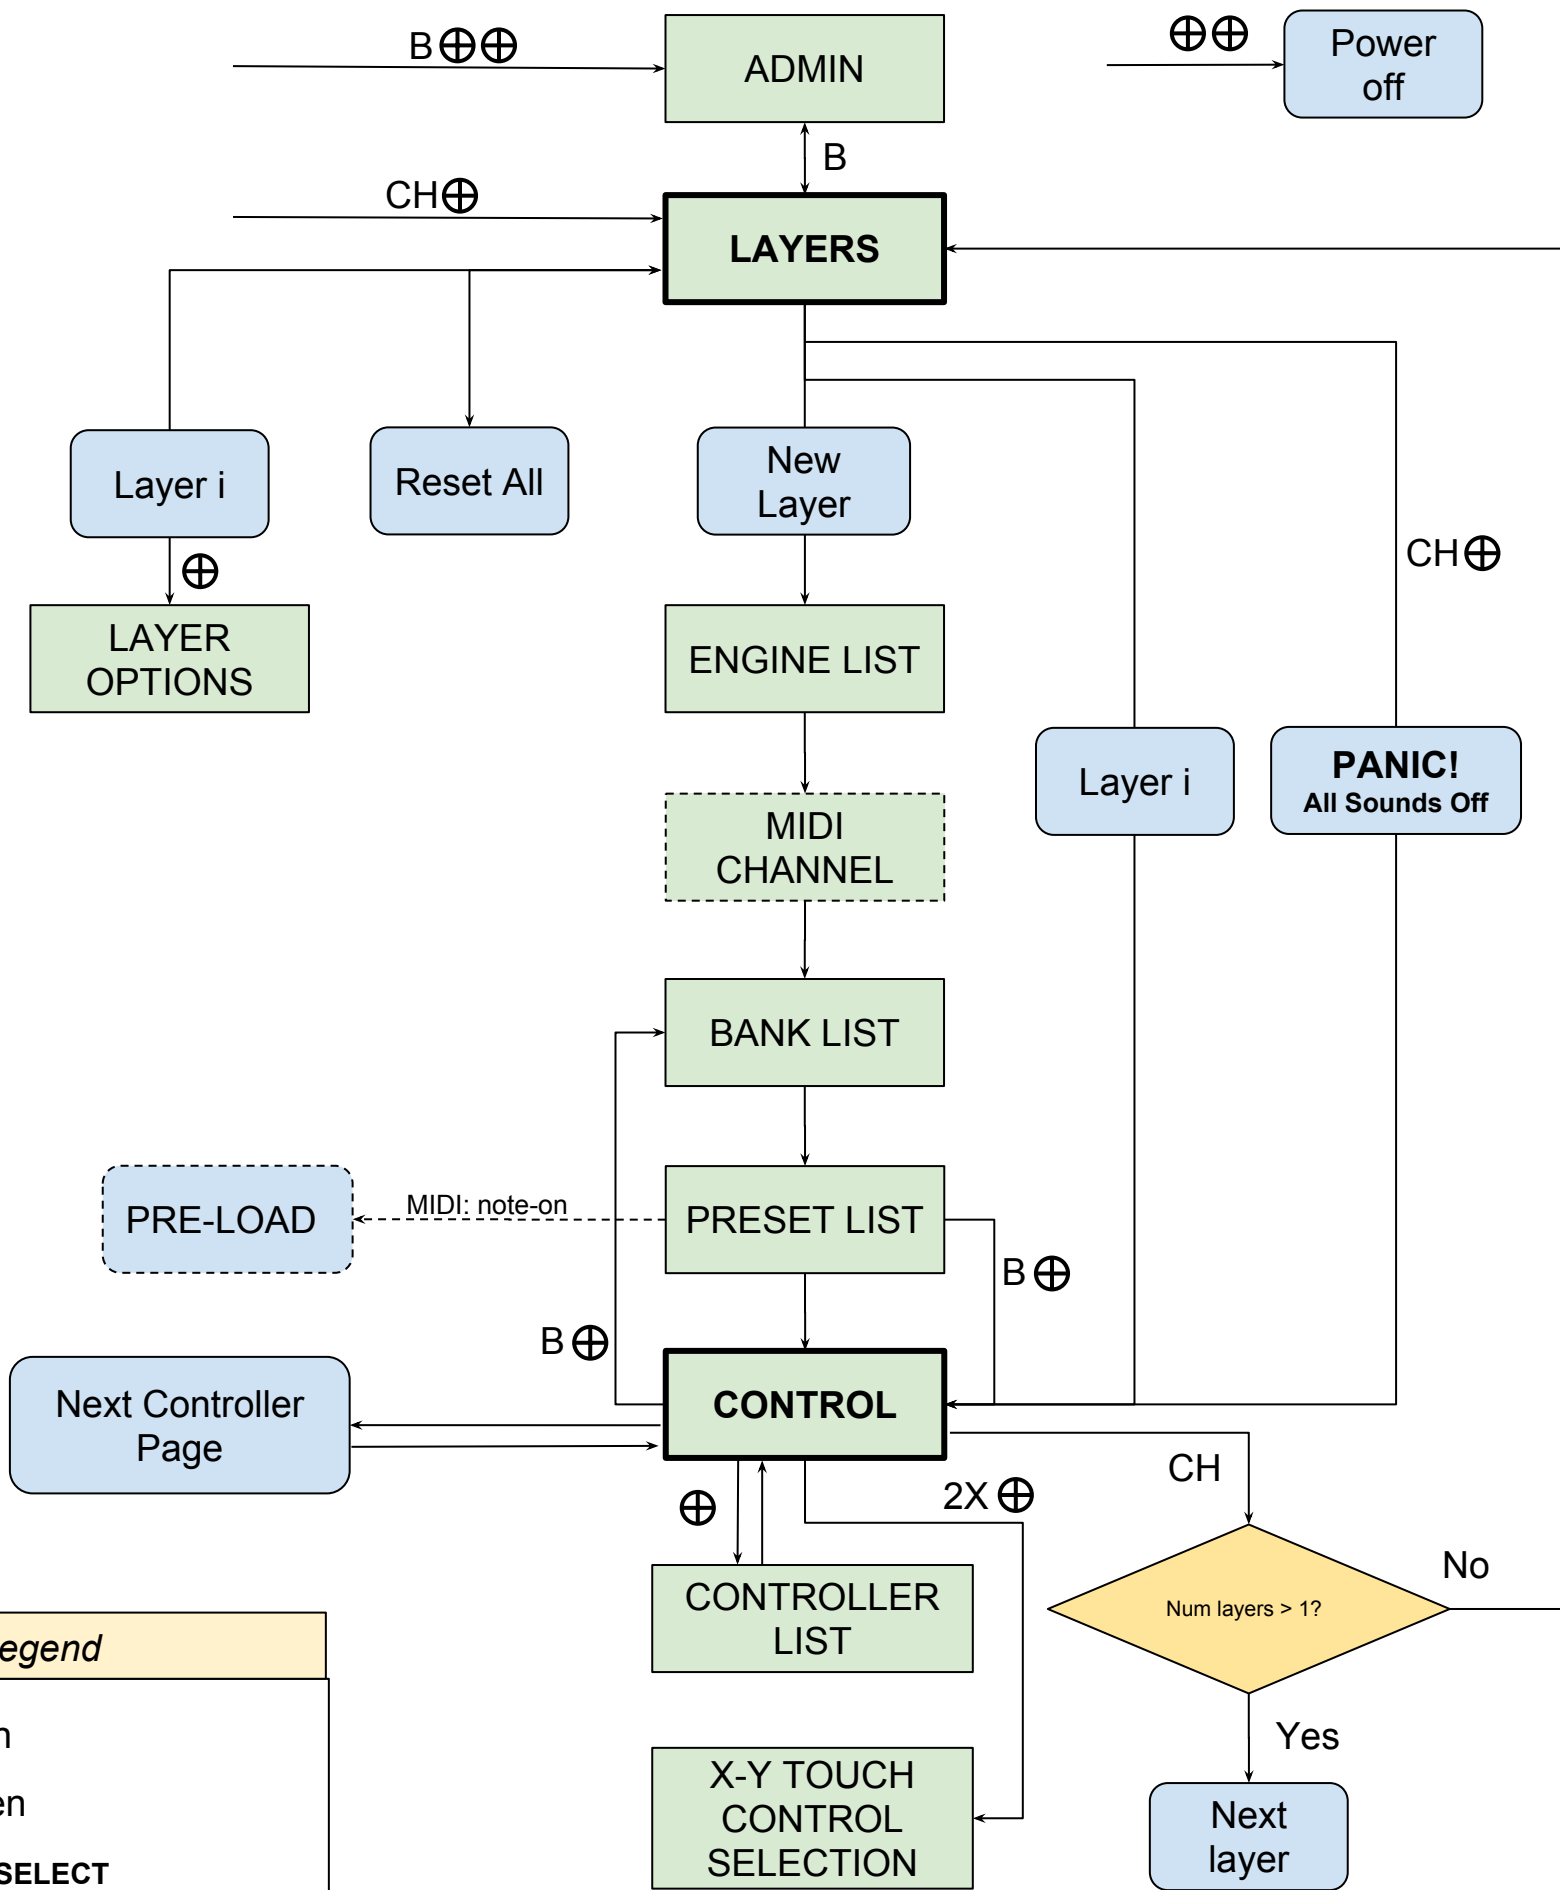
B⊕⊕

ADMIN

⊕⊕

Power off

B

CH⊕

LAYERS

Layer i

Reset All

New Layer

CH⊕

⊕

LAYER OPTIONS

ENGINE LIST

MIDI CHANNEL

Layer i

PANIC!
All Sounds Off

BANK LIST

PRE-LOAD

MIDI: note-on

PRESET LIST

B⊕

B⊕

Next Controller Page

CONTROL

⊕

2X⊕

CH

No

CONTROLLER LIST

Num layers > 1?

egend

n

en

SELECT

Yes

X-Y TOUCH CONTROL SELECTION

Next layer